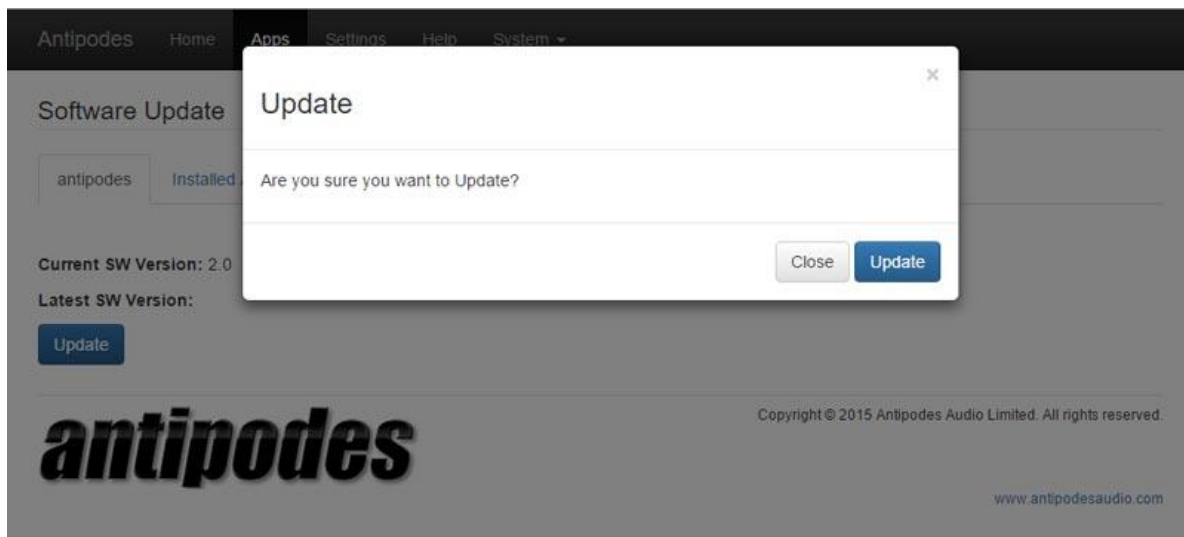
Antipodes Home Apps Settings Help System ▾

Software Update

antipodes Installed

Current SW Version: 2.0

Latest SW Version:

Update

Update

×

Are you sure you want to Update?

Close Update

antipodes

Copyright © 2015 Antipodes Audio Limited. All rights reserved.

www.antipodesaudio.com